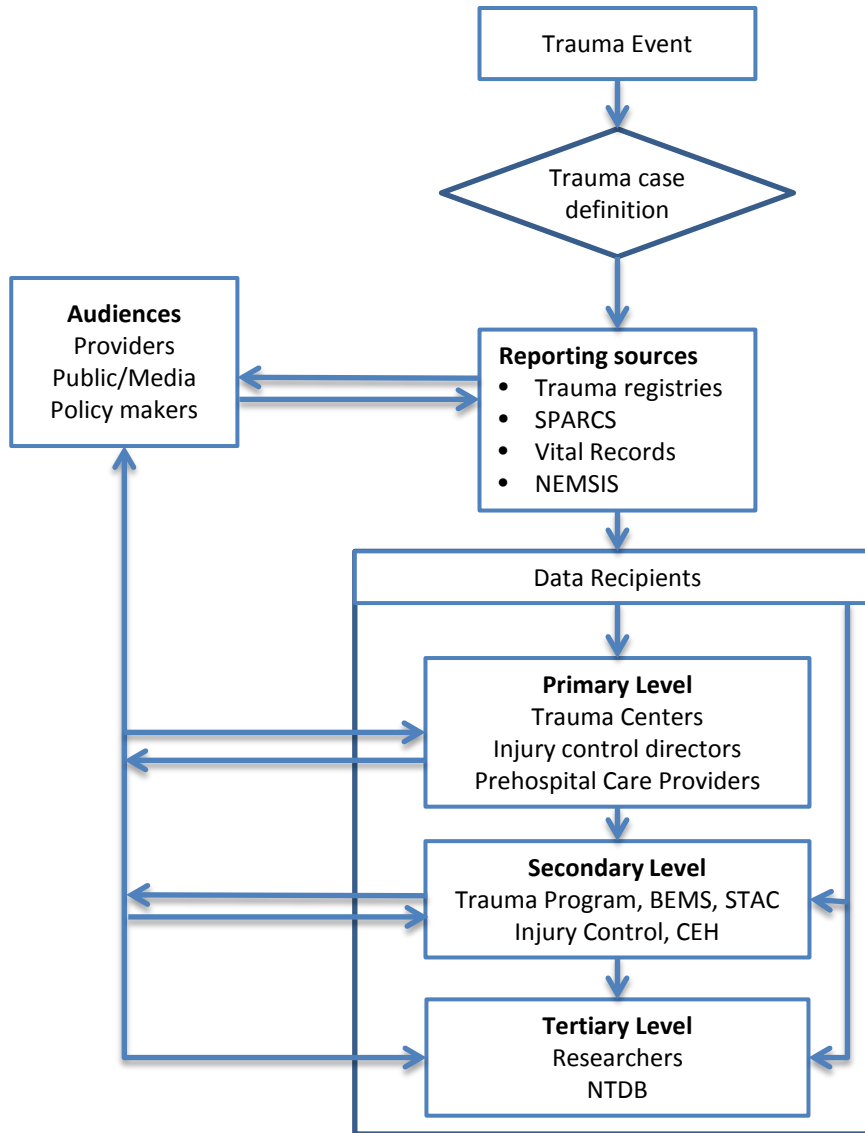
Trauma Event

Trauma case definition

Audiences
Providers
Public/Media
Policy makers

Reporting sources
• Trauma registries
• SPARCS
• Vital Records
• NEMSIS

Data Recipients

Primary Level
Trauma Centers
Injury control directors
Prehospital Care Providers

Secondary Level
Trauma Program, BEMS, STAC
Injury Control, CEH

Tertiary Level
Researchers
NTDB